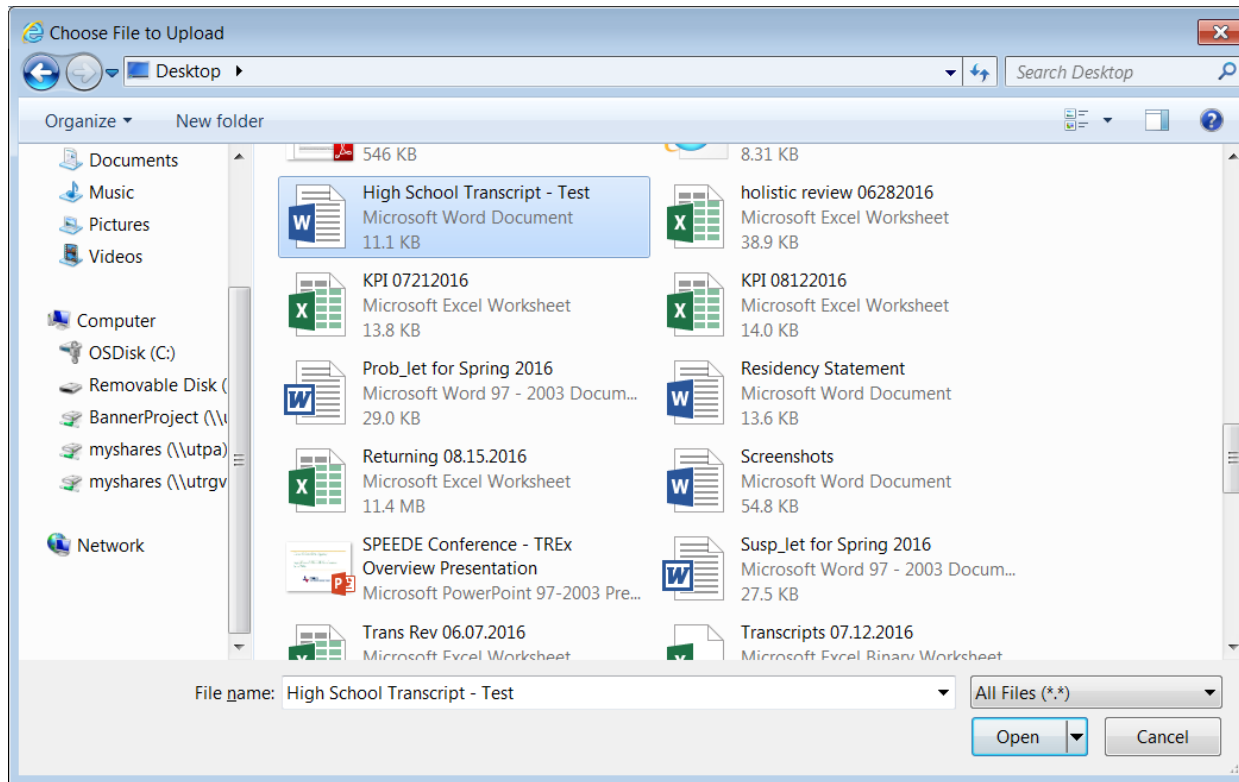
Choose File to Upload

Desktop

Search Desktop

Organize ▾ New folder

Documents
Music
Pictures
Videos

Computer
OSDisk (C:)
Removable Disk (
BannerProject (\\
myshares (\\utpa)
myshares (\\utrgv

Network

546 KB

8.31 KB

High School Transcript - Test
Microsoft Word Document
11.1 KB

holistic review 06282016
Microsoft Excel Worksheet
38.9 KB

KPI 07212016
Microsoft Excel Worksheet
13.8 KB

KPI 08122016
Microsoft Excel Worksheet
14.0 KB

Prob_let for Spring 2016
Microsoft Word 97 - 2003 Docum...
29.0 KB

Residency Statement
Microsoft Word Document
13.6 KB

Returning 08.15.2016
Microsoft Excel Worksheet
11.4 MB

Screenshots
Microsoft Word Document
54.8 KB

SPEEDE Conference - TREx Overview Presentation
Microsoft PowerPoint 97-2003 Pre...

Susp_let for Spring 2016
Microsoft Word 97 - 2003 Docum...
27.5 KB

Trans Rev 06.07.2016
Microsoft Excel Worksheet

Transcripts 07.12.2016
Microsoft Excel Binary Worksheet

File name: High School Transcript - Test

All Files (*.*)

Open

Cancel